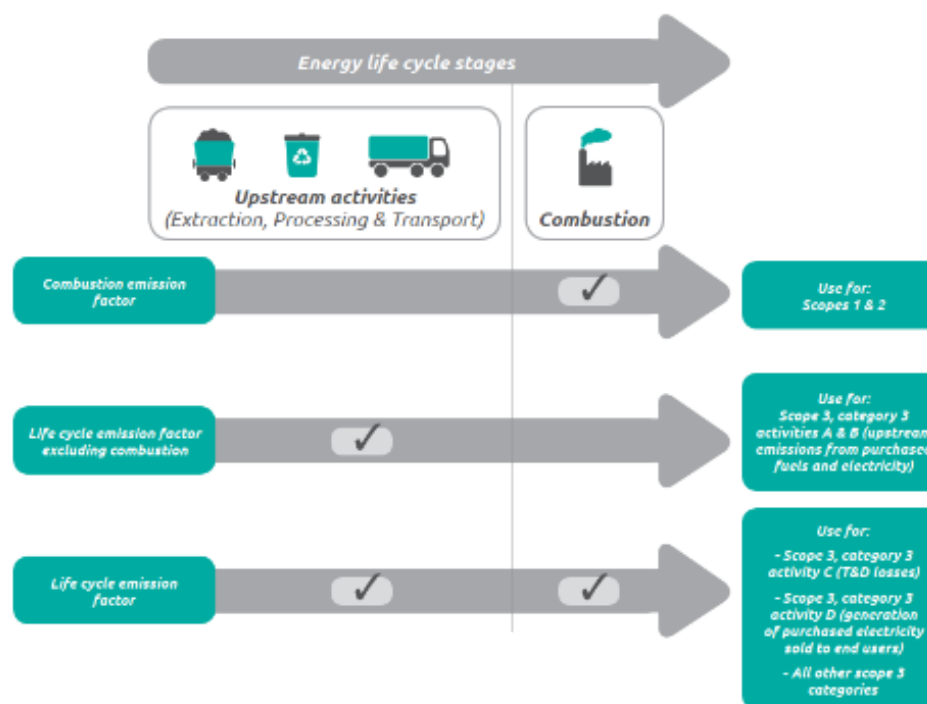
Energy life cycle stages

Upstream activities
(Extraction, Processing & Transport)

Combustion

Combustion emission factor

✓

Use for:
Scopes 1 & 2

Life cycle emission factor excluding combustion

✓

Use for:
Scope 3, category 3 activities A & B (upstream emissions from purchased fuels and electricity)

Life cycle emission factor

✓

✓

Use for:

- Scope 3, category 3 activity C (T&D losses)

- Scope 3, category 3 activity D (generation of purchased electricity sold to end users)

- All other scope 3 categories